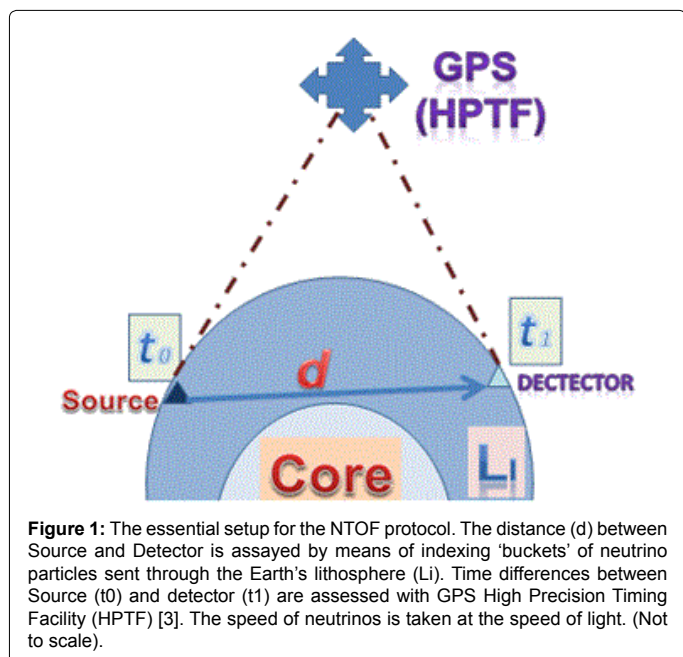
GPS
(HPTF)

$t_0$

$t_1$

d

Source

DECTECTOR

Core

Li

**Figure 1:** The essential setup for the NTOF protocol. The distance (d) between Source and Detector is assayed by means of indexing 'buckets' of neutrino particles sent through the Earth's lithosphere (Li). Time differences between Source (t0) and detector (t1) are assessed with GPS High Precision Timing Facility (HPTF) [3]. The speed of neutrinos is taken at the speed of light. (Not to scale).